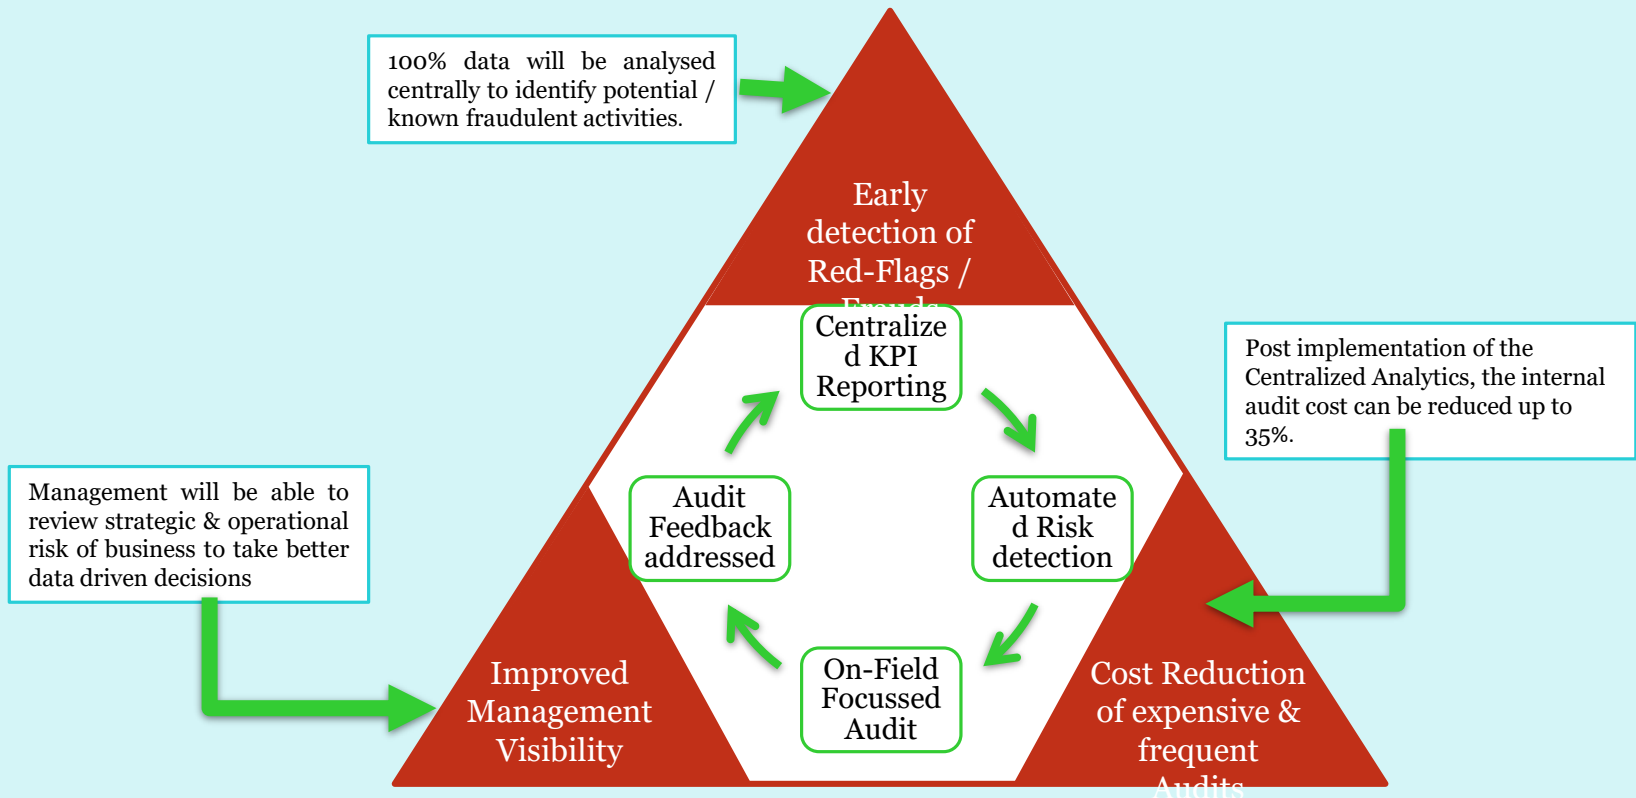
100% data will be analysed centrally to identify potential / known fraudulent activities.

Early detection of Red-Flags / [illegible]

Centralized KPI Reporting

Post implementation of the Centralized Analytics, the internal audit cost can be reduced up to 35%.

Management will be able to review strategic & operational risk of business to take better data driven decisions

Audit Feedback addressed

Automated Risk detection

On-Field Focussed Audit

Improved Management Visibility

Cost Reduction of expensive & frequent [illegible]